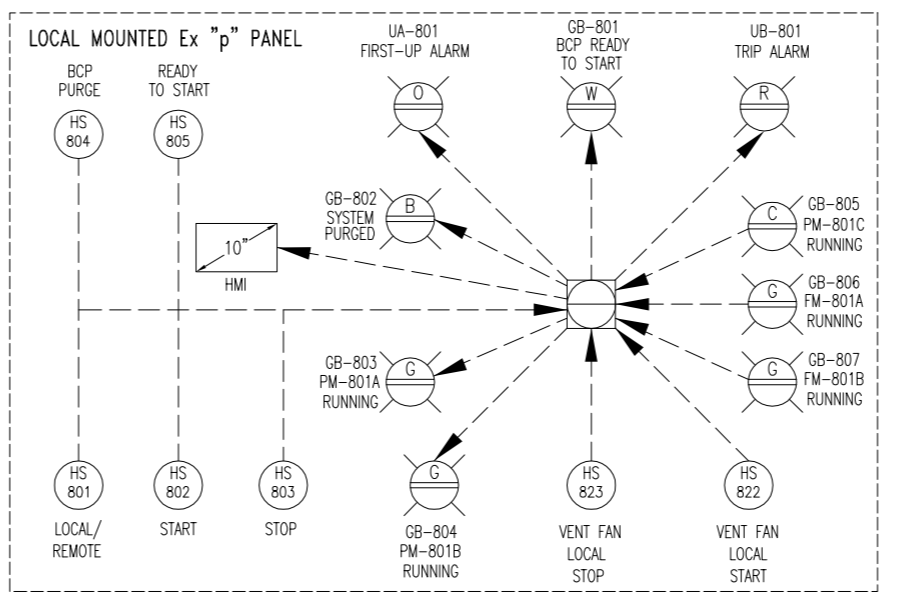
LOCAL MOUNTED Ex "p" PANEL

BCP PURGE
HS 804

READY TO START
HS 805

UA–801 FIRST–UP ALARM
O

GB–801 BCP READY TO START
W

UB–801 TRIP ALARM
R

GB–802 SYSTEM PURGED
B

10"
HMI

C
GB–805 PM–801C RUNNING

G
GB–806 FM–801A RUNNING

GB–803 PM–801A RUNNING
G

G
GB–807 FM–801B RUNNING

HS 801
LOCAL/ REMOTE

HS 802
START

HS 803
STOP

G
GB–804 PM–801B RUNNING

HS 823
VENT FAN LOCAL STOP

HS 822
VENT FAN LOCAL START